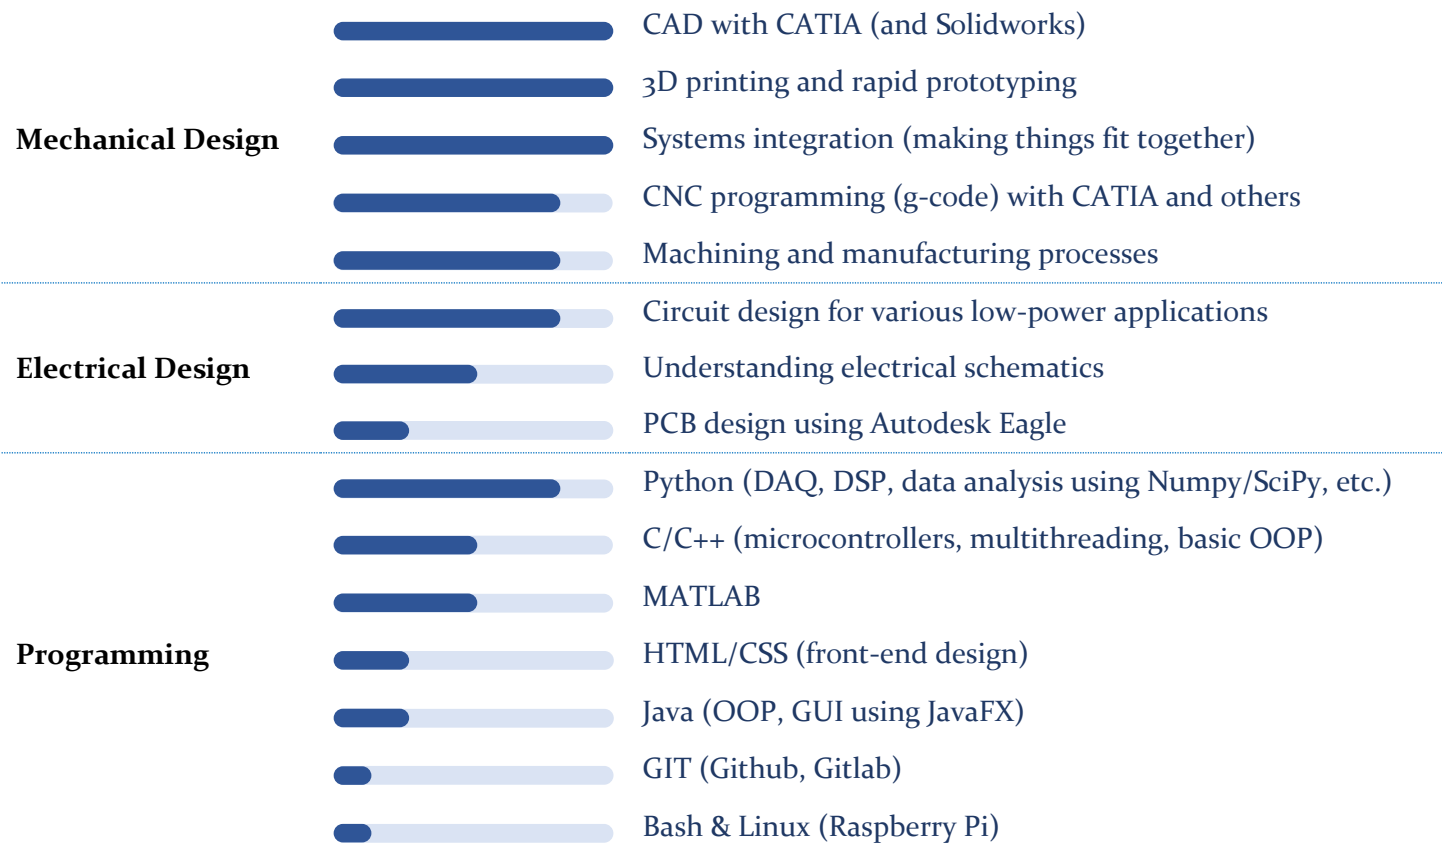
CAD with CATIA (and Solidworks)

3D printing and rapid prototyping

Mechanical Design

Systems integration (making things fit together)

CNC programming (g-code) with CATIA and others

Machining and manufacturing processes

Circuit design for various low-power applications

Electrical Design

Understanding electrical schematics

PCB design using Autodesk Eagle

Python (DAQ, DSP, data analysis using Numpy/SciPy, etc.)

C/C++ (microcontrollers, multithreading, basic OOP)

MATLAB

Programming

HTML/CSS (front-end design)

Java (OOP, GUI using JavaFX)

GIT (Github, Gitlab)

Bash & Linux (Raspberry Pi)